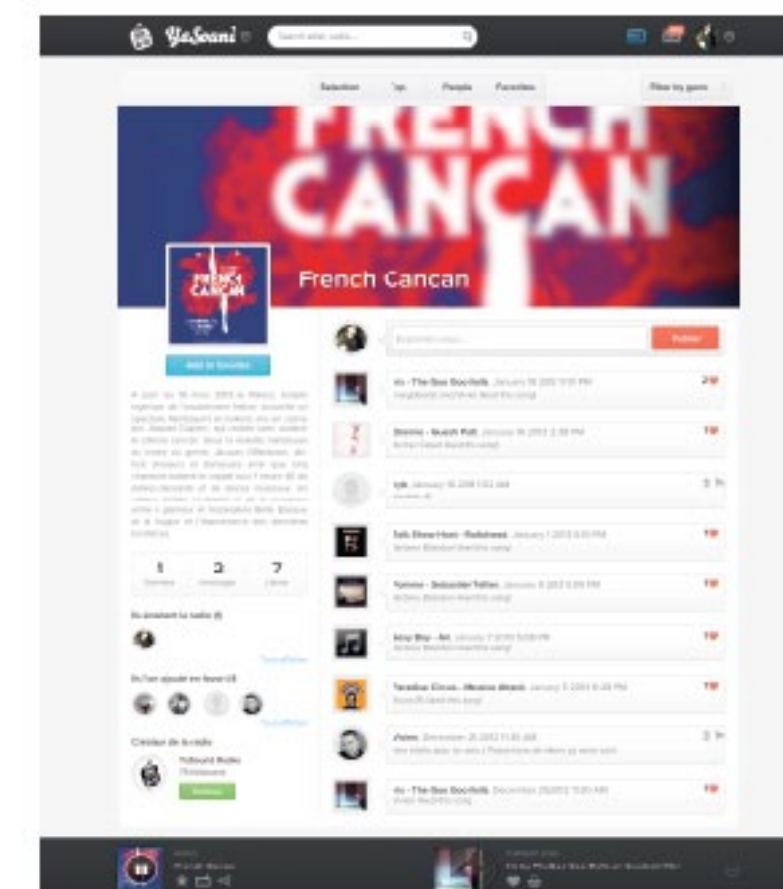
YaSound

Search artist, radio...

Selection Top People Favorites

Filter by genre

FRENCH CANCAN

FRENCH CANCAN

French Cancan

Add to favorites

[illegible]

1 3 7

Ils écoutent la radio (1)

Ils l'ont ajouté en favori (4)

Créateur de la radio

YaSound Radio

Publier

rlx - The Bee Boo fells January 18 2013 12:01 PM

Kasabian - Bunch Pull January 18 2013 2:38 PM

lyk January 18 2013 1:02 AM

Talk Show Host - Radiohead January 7 2013 3:43 PM

Yamme - Sebastien Tellier January 8 2013 3:09 PM

Sexy Boy - Air January 7 2013 10:08 PM

Paradise Circus - Massive Attack January 5 2013 8:38 PM

Palm December 28 2012 11:03 AM

rlx - The Bee Boo fells December 28 2012 10:01 AM

French Cancan

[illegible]